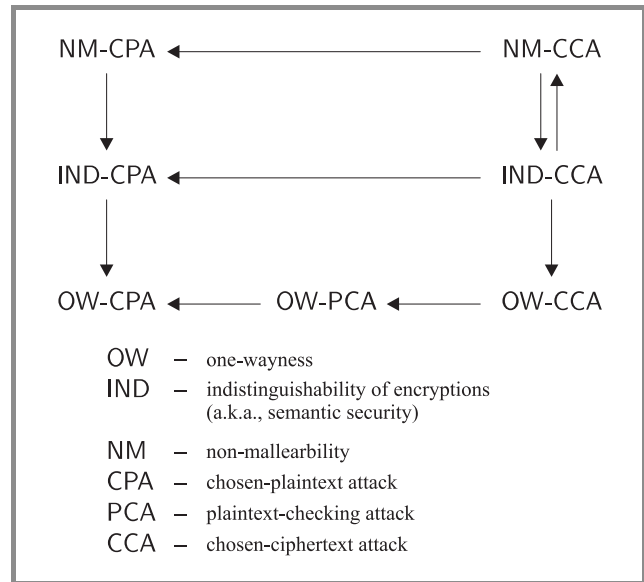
NM-CPA NM-CCA

IND-CPA IND-CCA

OW-CPA OW-PCA OW-CCA

OW – one-wayness
IND – indistinguishability of encryptions (a.k.a., semantic security)
NM – non-mallearbility
CPA – chosen-plaintext attack
PCA – plaintext-checking attack
CCA – chosen-ciphertext attack